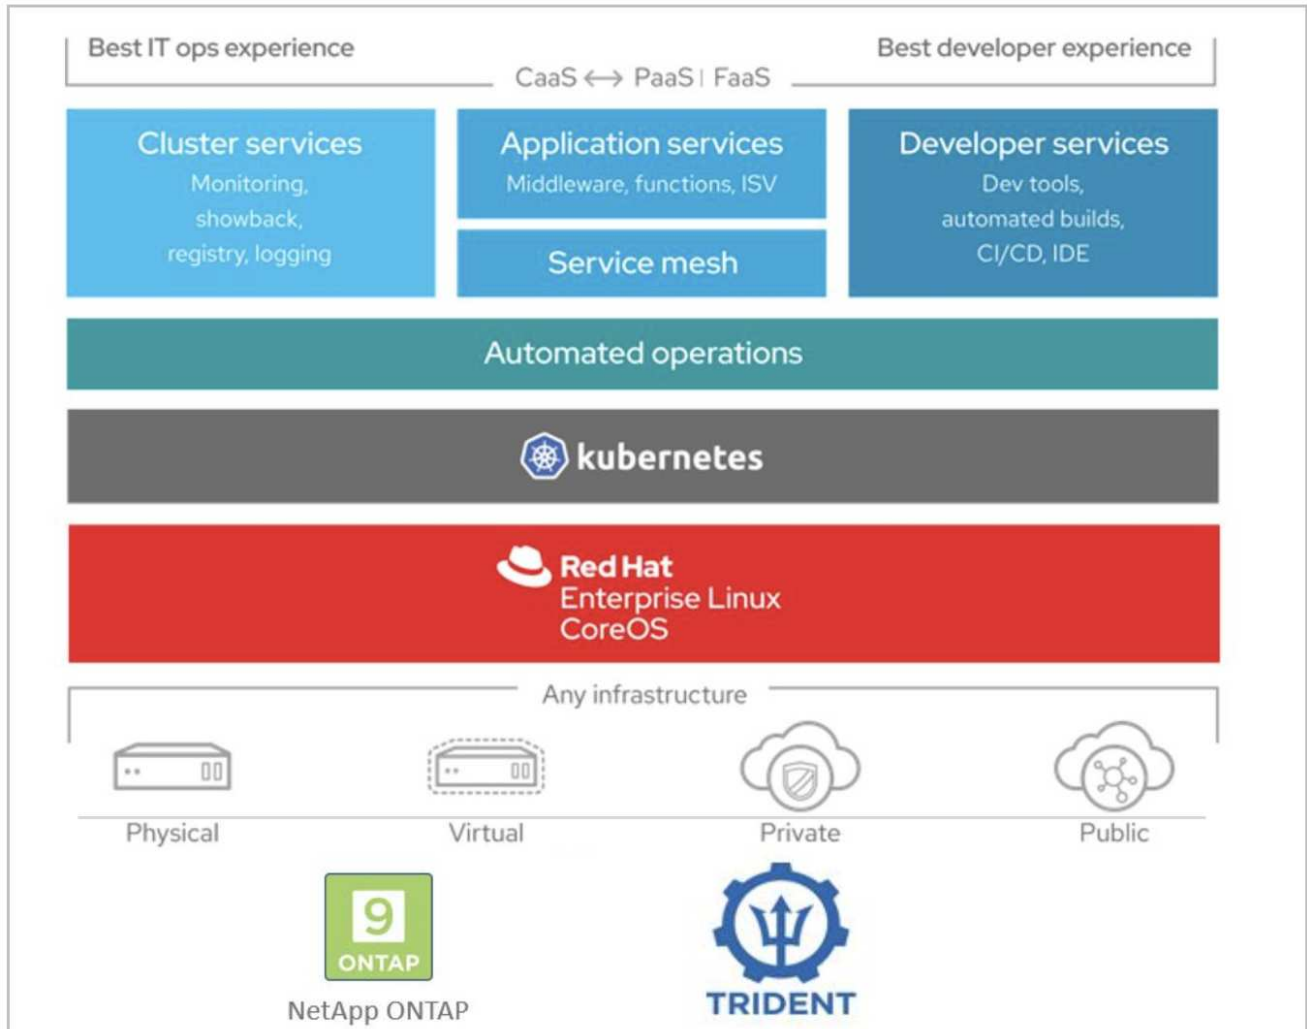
Best IT ops experience

Best developer experience

CaaS ⟷ PaaS | FaaS

Cluster services
Monitoring, showback, registry, logging

Application services
Middleware, functions, ISV

Service mesh

Developer services
Dev tools, automated builds, CI/CD, IDE

Automated operations

kubernetes

Red Hat
Enterprise Linux
CoreOS

Any infrastructure

Physical

Virtual

Private

Public

9
ONTAP

NetApp ONTAP

TRIDENT